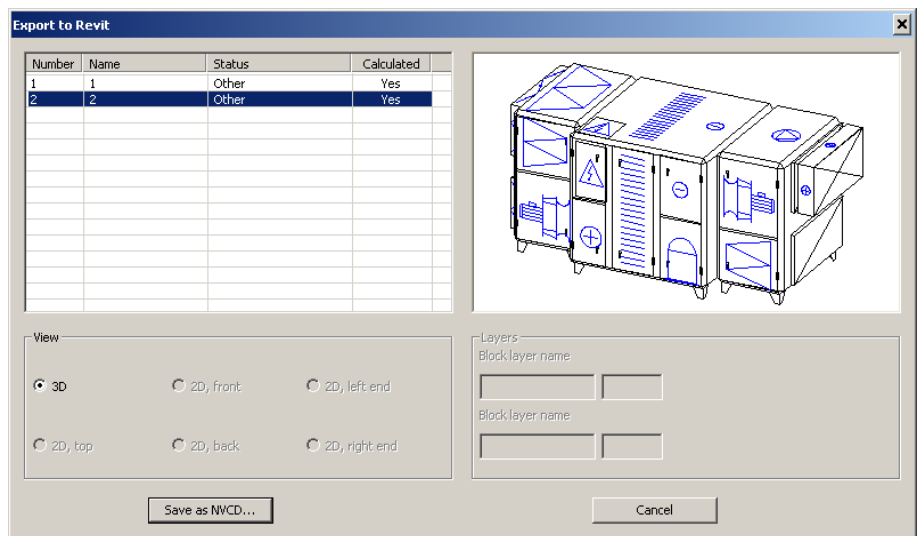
Export to Revit

| Number | Name | Status | Calculated |
|---|---|---|---|
| 1 | 1 | Other | Yes |
| 2 | 2 | Other | Yes |

View

3D

2D, front

2D, left end

2D, top

2D, back

2D, right end

Layers

Block layer name

Block layer name

Save as NVCD...

Cancel